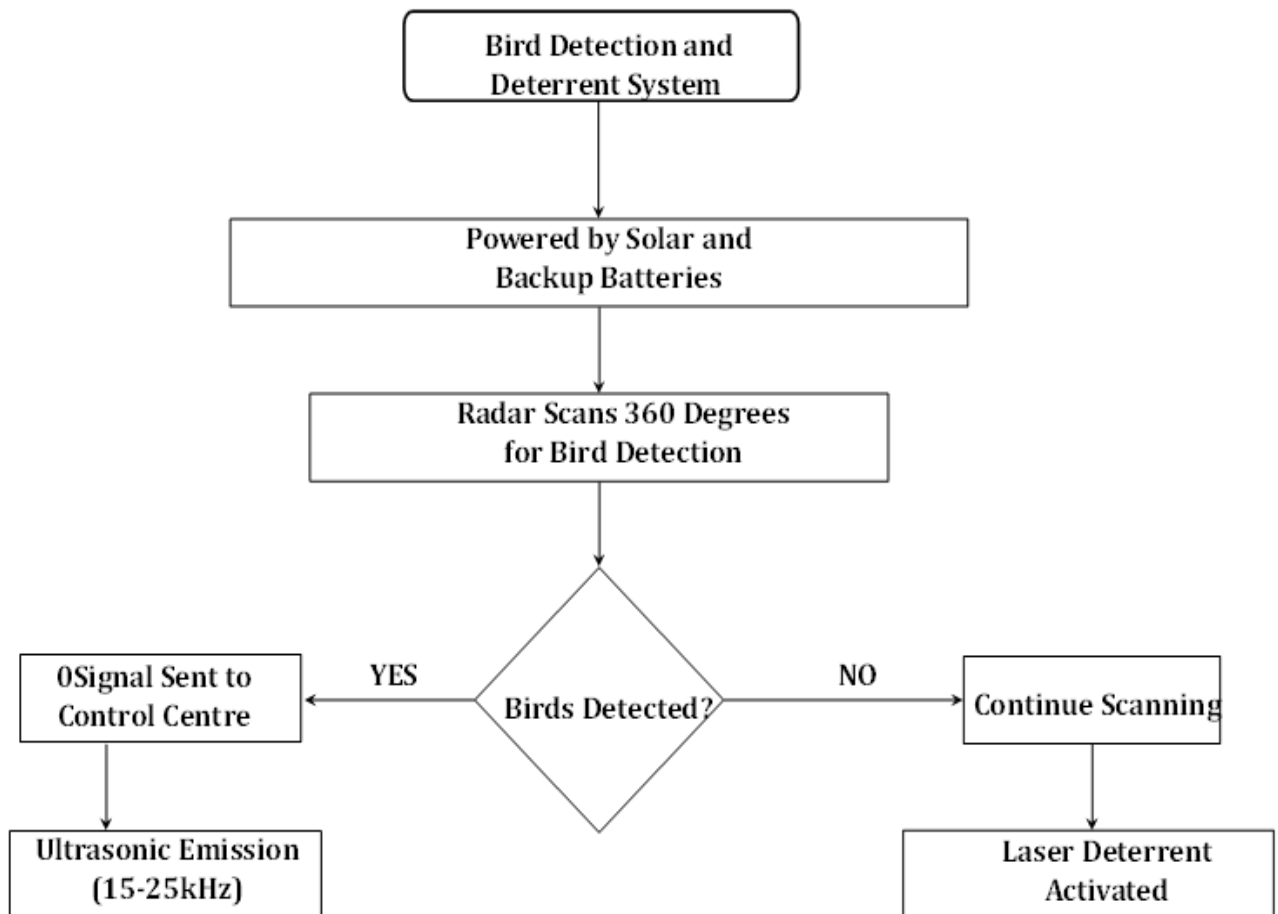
Bird Detection and Deterrent System

Powered by Solar and Backup Batteries

Radar Scans 360 Degrees for Bird Detection

Birds Detected?

YES

NO

0Signal Sent to Control Centre

Continue Scanning

Ultrasonic Emission (15-25kHz)

Laser Deterrent Activated